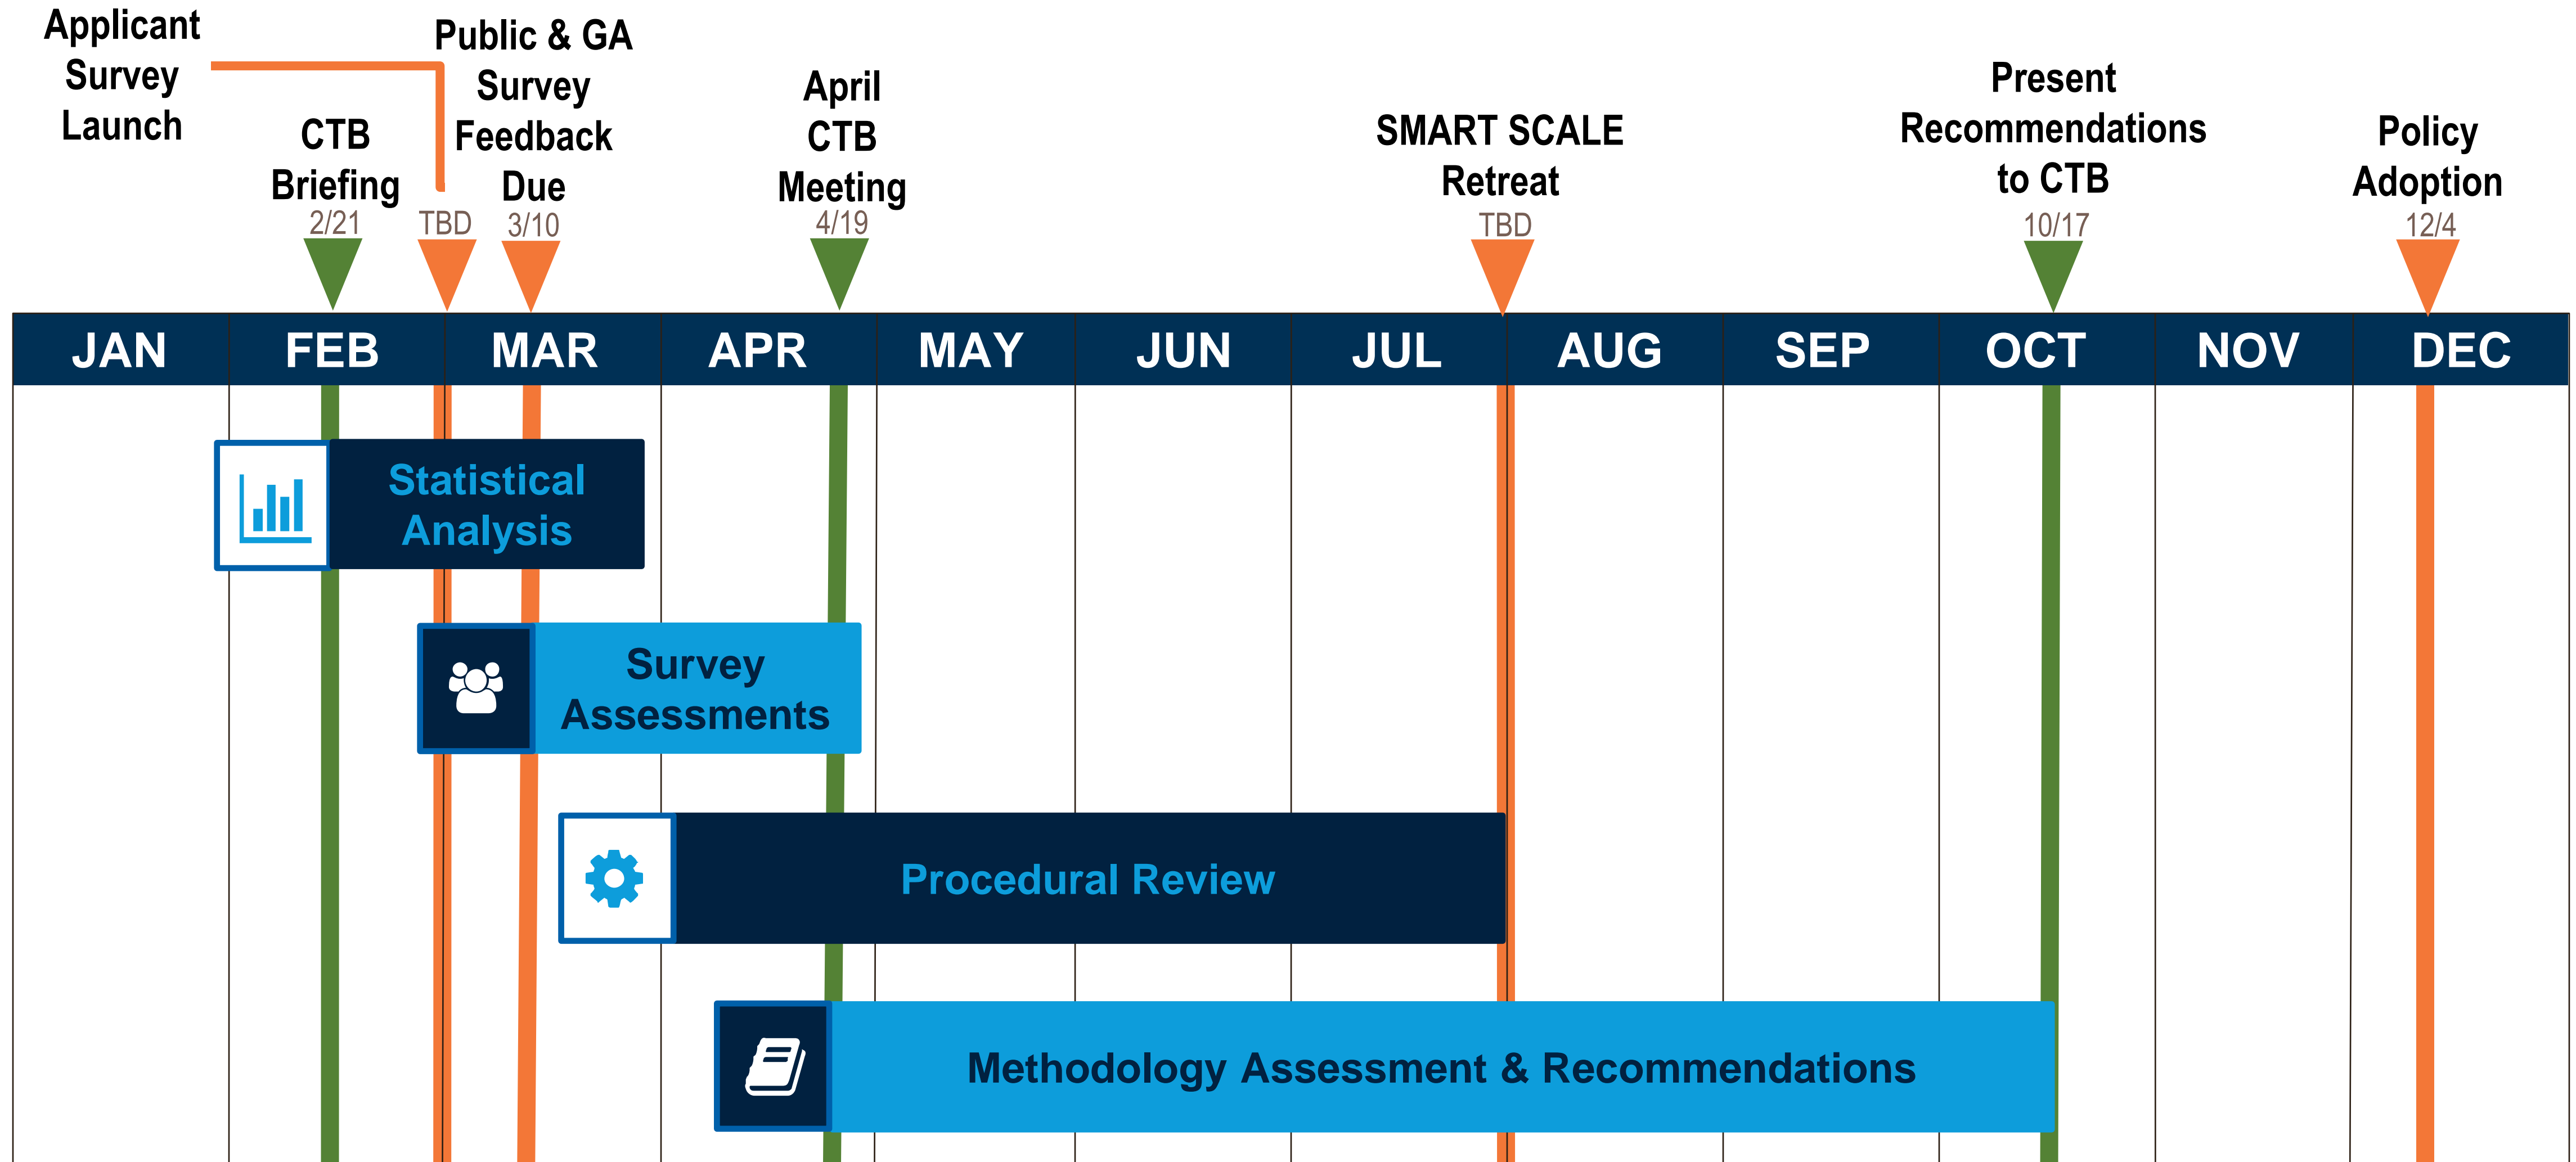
Applicant Survey Launch

CTB Briefing
2/21

TBD

Public & GA Survey Feedback Due
3/10

April CTB Meeting
4/19

SMART SCALE Retreat
TBD

Present Recommendations to CTB
10/17

Policy Adoption
12/4

| JAN | FEB | MAR | APR | MAY | JUN | JUL | AUG | SEP | OCT | NOV | DEC |
|---|---|---|---|---|---|---|---|---|---|---|---|

Statistical Analysis

Survey Assessments

Procedural Review

Methodology Assessment & Recommendations